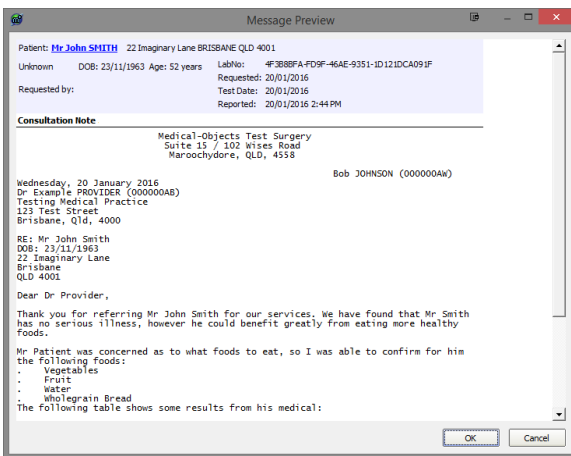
Message Preview

Patient: Mr John SMITH 22 Imaginary Lane BRISBANE QLD 4001

Unknown DOB: 23/11/1963 Age: 52 years

Requested by:

LabNo: 4F3B8BFA-FD9F-46AE-9351-1D121DCA091F
Requested: 20/01/2016
Test Date: 20/01/2016
Reported: 20/01/2016 2:44 PM

Consultation Note

Medical-Objects Test Surgery
Suite 15 / 102 Wises Road
Maroochydore, QLD, 4558

Bob JOHNSON (000000AW)

Wednesday, 20 January 2016
Dr Example PROVIDER (000000AB)
Testing Medical Practice
123 Test Street
Brisbane, Qld, 4000

RE: Mr John Smith
DOB: 23/11/1963
22 Imaginary Lane
Brisbane
QLD 4001

Dear Dr Provider,

Thank you for referring Mr John Smith for our services. We have found that Mr Smith has no serious illness, however he could benefit greatly from eating more healthy foods.

Mr Patient was concerned as to what foods to eat, so I was able to confirm for him the following foods:
. Vegetables
. Fruit
. Water
. Wholegrain Bread
The following table shows some results from his medical:

OK Cancel